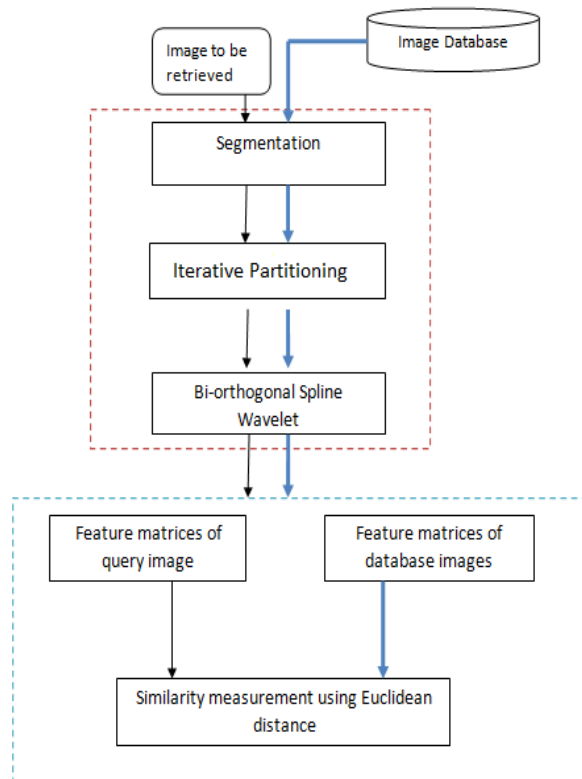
Image to be retrieved

Image Database

Segmentation

Iterative Partitioning

Bi-orthogonal Spline Wavelet

Feature matrices of query image

Feature matrices of database images

Similarity measurement using Euclidean distance